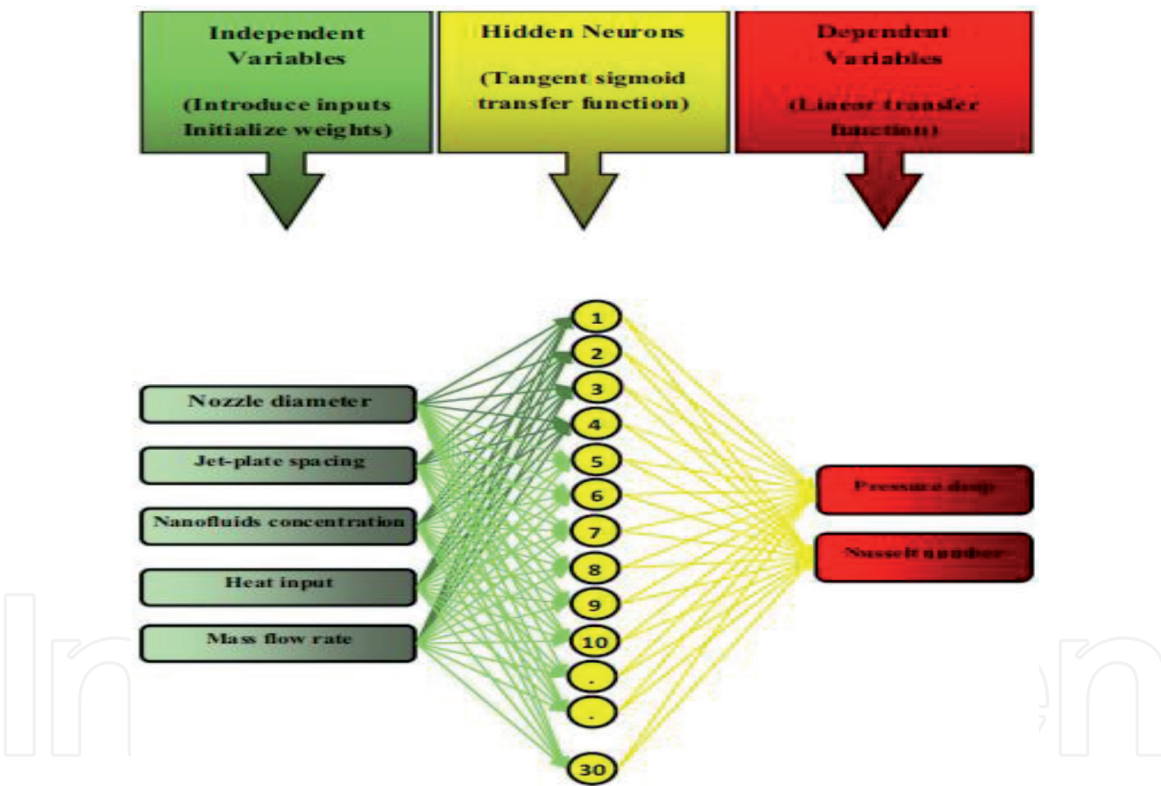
Independent Variables

(Introduce inputs Initialize weights)

Hidden Neurons

(Tangent sigmoid transfer function)

Dependent Variables

(Linear transfer function)

1
2
3
4
5
6
7
8
9
10
.
.
30

Nozzle diameter

Jet-plate spacing

Nanofluids concentration

Heat input

Mass flow rate

Pressure drop

Nusselt number